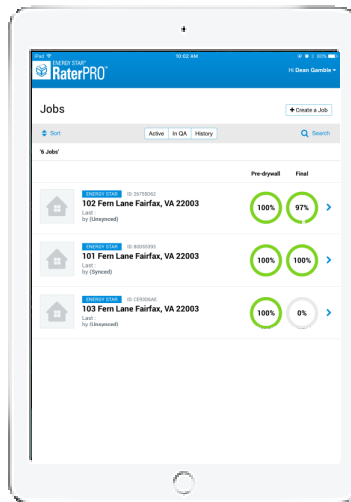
iPad 10:02 AM 80%

ENERGY STAR RaterPRO

Hi Dean Gamble

Jobs

+ Create a Job

Sort

Active In QA History

Search

'6 Jobs'

Pre-drywall Final

ENERGY STAR ID: 25755062
102 Fern Lane Fairfax, VA 22003
Last
by (Unsynced)

100% 97%

ENERGY STAR ID: 80035393
101 Fern Lane Fairfax, VA 22003
Last
by (Synced)

100% 100%

ENERGY STAR ID: CE5306AC
103 Fern Lane Fairfax, VA 22003
Last
by (Unsynced)

100% 0%